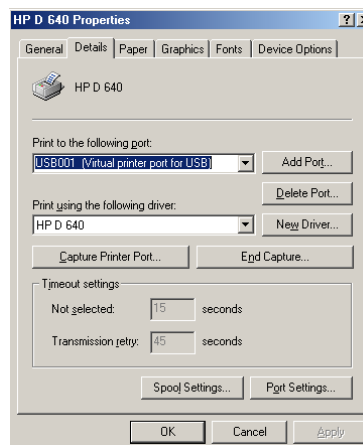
HP D 640 Properties

?

General | Details | Paper | Graphics | Fonts | Device Options

HP D 640

Print to the following port:

USB001 (Virtual printer port for USB)

Add Port...

Delete Port...

Print using the following driver:

HP D 640

New Driver...

Capture Printer Port...

End Capture...

Timeout settings

Not selected: 15 seconds

Transmission retry: 45 seconds

Spool Settings...

Port Settings...

OK

Cancel

Apply